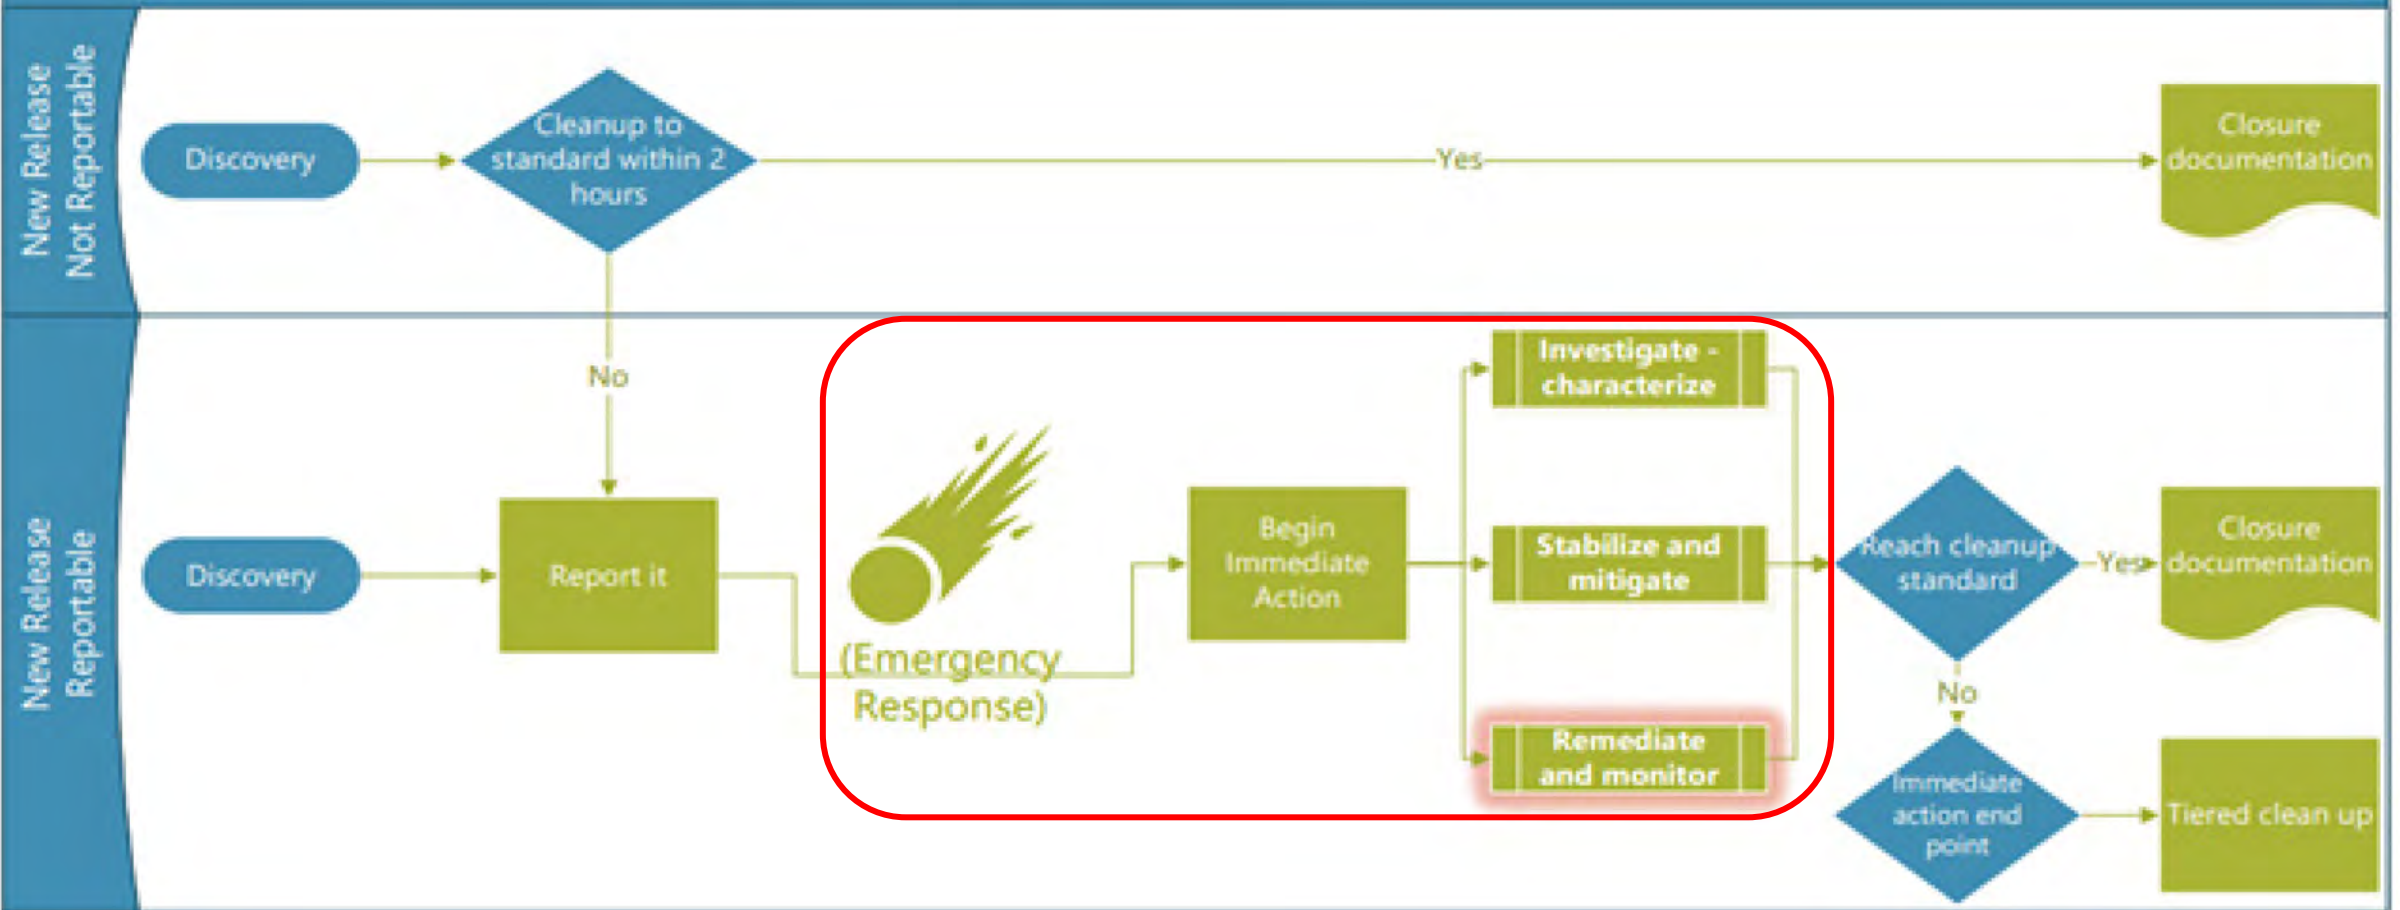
New Release Not Reportable

Discovery

Cleanup to standard within 2 hours

Yes

Closure documentation

No

New Release Reportable

Discovery

Report it

(Emergency Response)

Begin Immediate Action

Investigate - characterize

Stabilize and mitigate

Remediate and monitor

Reach cleanup standard

Yes

Closure documentation

No

Immediate action end point

Tiered clean up